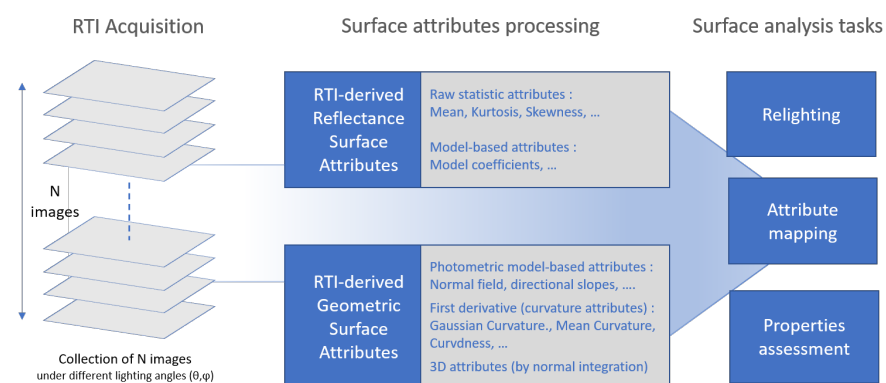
RTI Acquisition

Surface attributes processing

Surface analysis tasks

N images

Collection of N images under different lighting angles (θ,φ)

RTI-derived Reflectance Surface Attributes

Raw statistic attributes : Mean, Kurtosis, Skewness, …

Model-based attributes : Model coefficients, …

RTI-derived Geometric Surface Attributes

Photometric model-based attributes : Normal field, directional slopes, ….

First derivative (curvature attributes) : Gaussian Curvature., Mean Curvature, Curvdness, …

3D attributes (by normal integration)

Relighting

Attribute mapping

Properties assessment